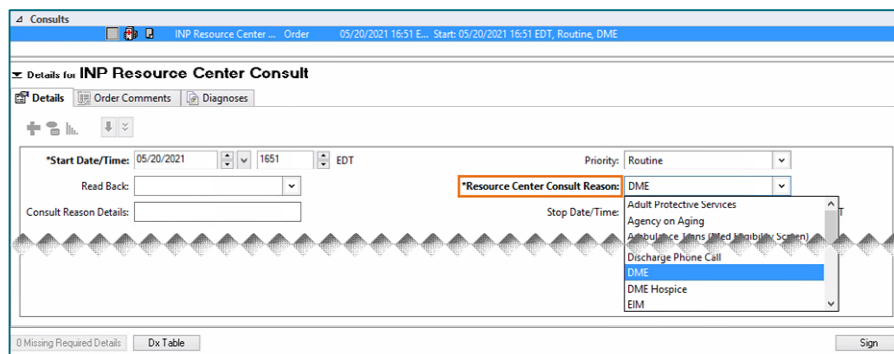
Consults

INP Resource Center ... Order 05/20/2021 16:51 E... Start: 05/20/2021 16:51 EDT, Routine, DME

Details for INP Resource Center Consult

Details | Order Comments | Diagnoses

*Start Date/Time: 05/20/2021 1651 EDT

Priority: Routine

Read Back:

*Resource Center Consult Reason: DME

Consult Reason Details:

Stop Date/Time:

Adult Protective Services
Agency on Aging
Ambu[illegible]
Discharge Phone Call
DME
DME Hospice
EIM

0 Missing Required Details | Dx Table

Sign